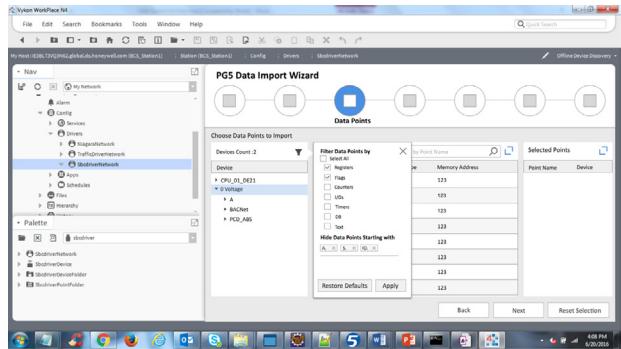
Vykon WorkPlace N4
File Edit Search Bookmarks Tools Window Help
Quick Search
My Host : IE28LT3VQ3HG2.global.ds.honeywell.com (BCS_Station1) | Station (BCS_Station1) | Config | Drivers | SbosDriverNetwork
Offline Device Discovery
Nav
My Network
Alarm
Config
Services
Drivers
NiagaraNetwork
TrafficDriverNetwork
SbosDriverNetwork
Apps
Files
Schedules
Hierarchy
Palette
sbosdriver
SbosDriverNetwork
SbosDriverDevice
SbosDriverDeviceFolder
SbosDriverPointFolder
PG5 Data Import Wizard
Data Points
Choose Data Points to Import
Devices Count : 2
Device
CPU_01_DE21
0 Voltage
A
BACNet
PCD_ABS
Filter Data Points by
Select All
Registers
Flags
Counters
I/Os
Timers
DB
Text
Hide Data Points Starting with
Restore Defaults
Apply
Point Name
Memory Address
123
123
123
123
123
123
123
123
123
Selected Points
Point Name
Device
Back
Next
Reset Selection
4:08 PM
6/20/2016